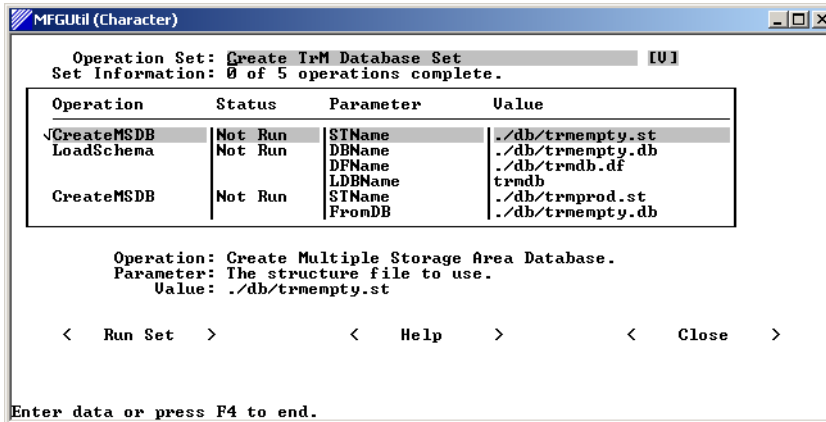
MFGUtil (Character)

Operation Set: Create TrM Database Set [V]
Set Information: 0 of 5 operations complete.

| Operation | Status | Parameter | Value |
|---|---|---|---|
| √CreateMSDB | Not Run | STName | ./db/trmempty.st |
| LoadSchema | Not Run | DBName | ./db/trmempty.db |
| | | DFName | ./db/trmdb.df |
| | | LDBName | trmdb |
| CreateMSDB | Not Run | STName | ./db/trmprod.st |
| | | FromDB | ./db/trmempty.db |

Operation: Create Multiple Storage Area Database.
Parameter: The structure file to use.
Value: ./db/trmempty.st

< Run Set > < Help > < Close >

Enter data or press F4 to end.